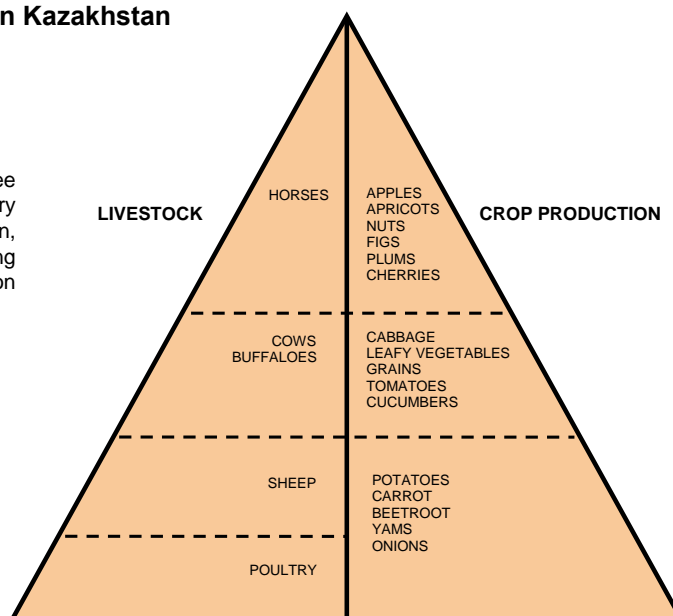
n Kazakhstan

ee
ry
n,
ng
on

LIVESTOCK

CROP PRODUCTION

HORSES

APPLES
APRICOTS
NUTS
FIGS
PLUMS
CHERRIES

COWS
BUFFALOES

CABBAGE
LEAFY VEGETABLES
GRAINS
TOMATOES
CUCUMBERS

SHEEP

POTATOES
CARROT
BEETROOT
YAMS
ONIONS

POULTRY